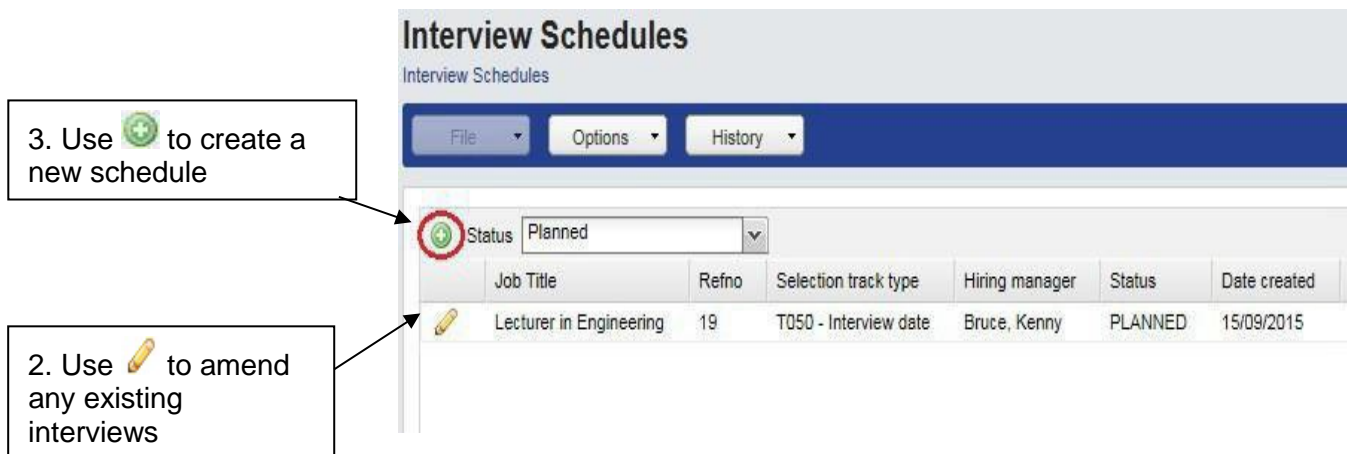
Interview Schedules

Interview Schedules

File ▾ Options ▾ History ▾

3. Use to create a new schedule

Status Planned

| | Job Title | Refno | Selection track type | Hiring manager | Status | Date created |
|---|---|---|---|---|---|---|
| | Lecturer in Engineering | 19 | T050 - Interview date | Bruce, Kenny | PLANNED | 15/09/2015 |

2. Use to amend any existing interviews